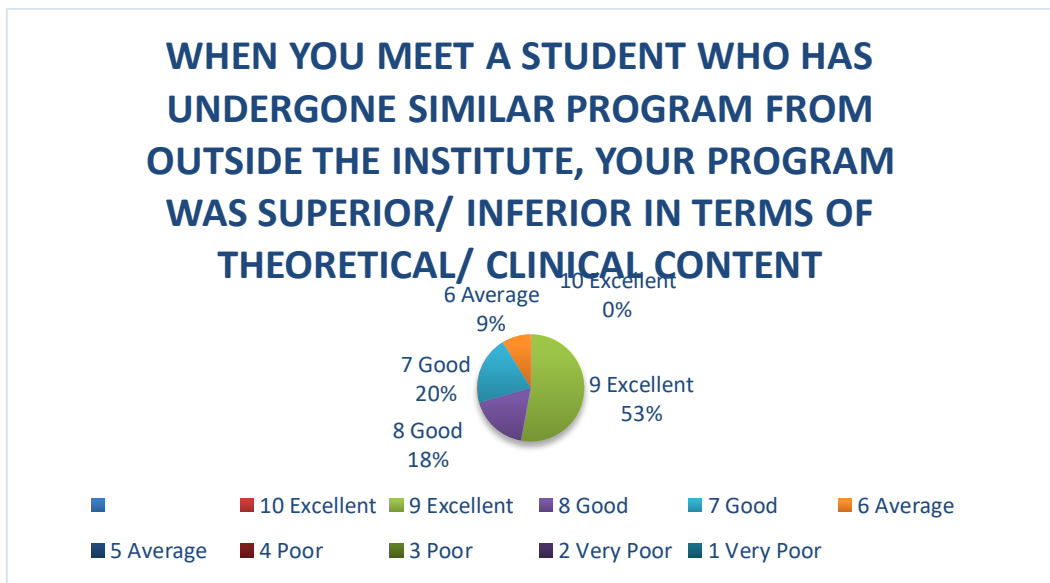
WHEN YOU MEET A STUDENT WHO HAS UNDERGONE SIMILAR PROGRAM FROM OUTSIDE THE INSTITUTE, YOUR PROGRAM WAS SUPERIOR/ INFERIOR IN TERMS OF THEORETICAL/ CLINICAL CONTENT

6 Average 9%
10 Excellent 0%
7 Good 20%
9 Excellent 53%
8 Good 18%

10 Excellent
9 Excellent
8 Good
7 Good
6 Average
5 Average
4 Poor
3 Poor
2 Very Poor
1 Very Poor